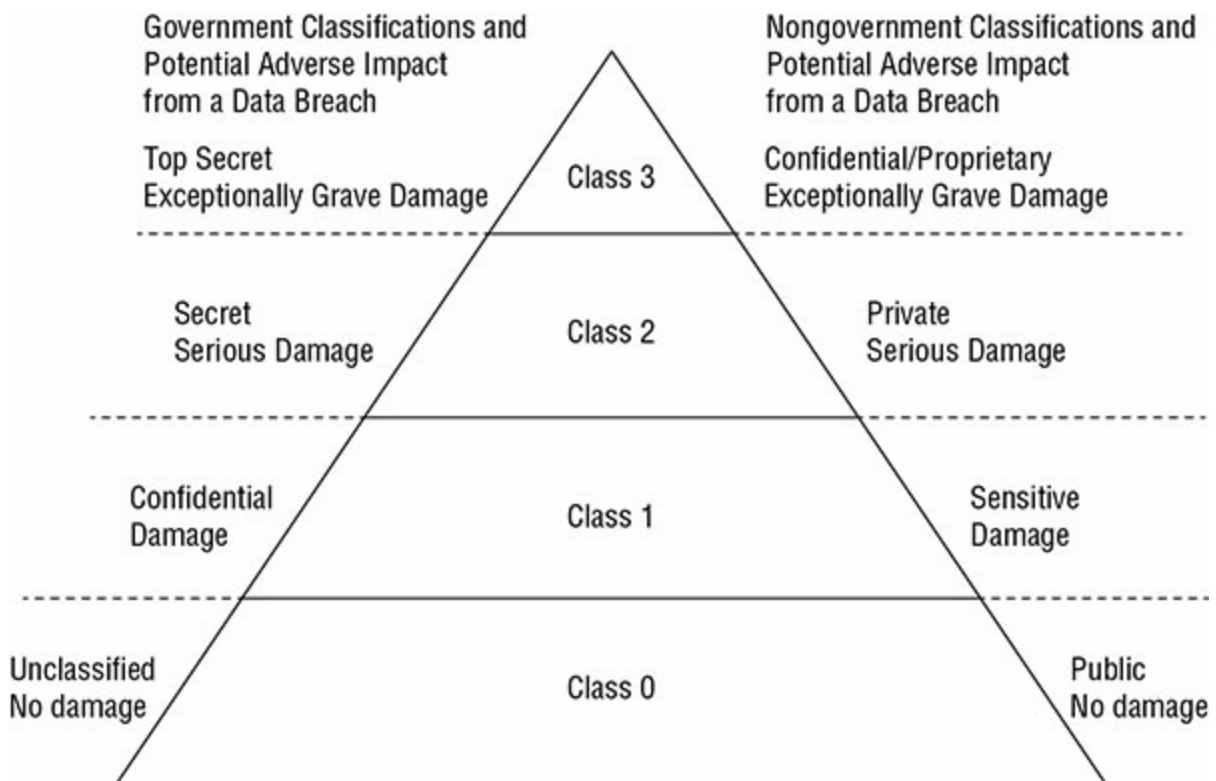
Government Classifications and Potential Adverse Impact from a Data Breach

Nongovernment Classifications and Potential Adverse Impact from a Data Breach

Top Secret
Exceptionally Grave Damage

Class 3

Confidential/Proprietary
Exceptionally Grave Damage

Secret
Serious Damage

Class 2

Private
Serious Damage

Confidential
Damage

Class 1

Sensitive
Damage

Unclassified
No damage

Class 0

Public
No damage